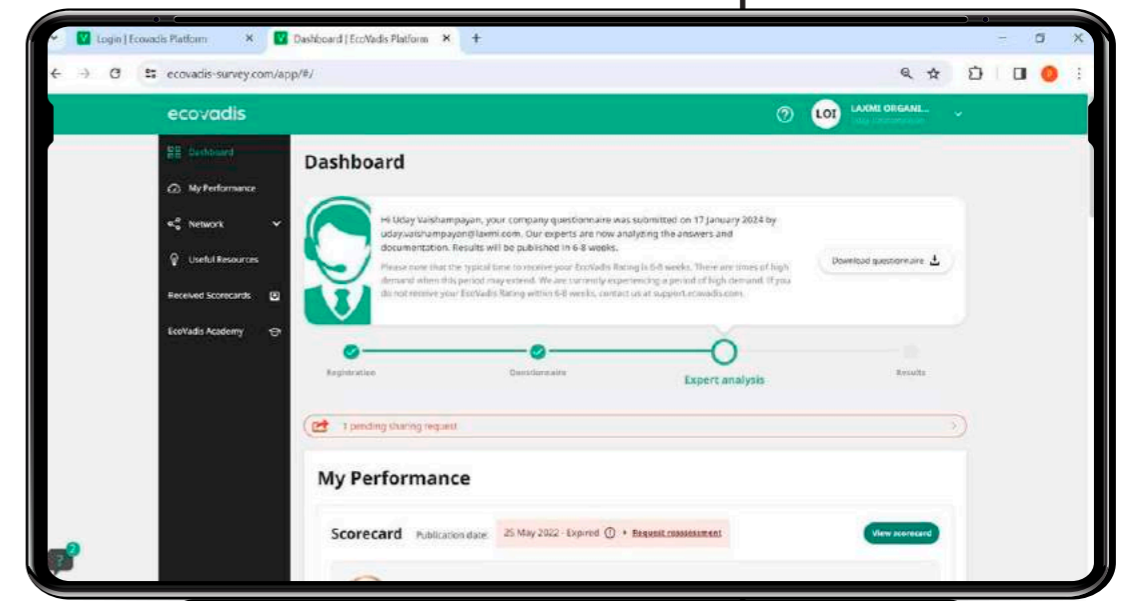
Login | Ecovadis Platform ×
Dashboard | EcoVadis Platform ×
+

ecovadis-survey.com/app/#/

ecovadis
LOI LAXMI ORGANI...
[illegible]

Dashboard
My Performance
Network
Useful Resources
Received Scorecards
EcoVadis Academy

Dashboard

Hi Uday Vaishampayan, your company questionnaire was submitted on 17 January 2024 by udayvaishampayan@laxmi.com. Our experts are now analyzing the answers and documentation. Results will be published in 6-8 weeks.

Please note that the typical time to receive your EcoVadis Rating is 6-8 weeks. There are times of high demand when this period may extend. We are currently experiencing a period of high demand. If you do not receive your EcoVadis Rating within 6-8 weeks, contact us at support.ecovadis.com.

Download questionnaire

Registration
Questionnaire
Expert analysis
Results

1 pending sharing request

My Performance

Scorecard Publication date: 25 May 2022 · Expired • Request reassessment
View scorecard

2
?